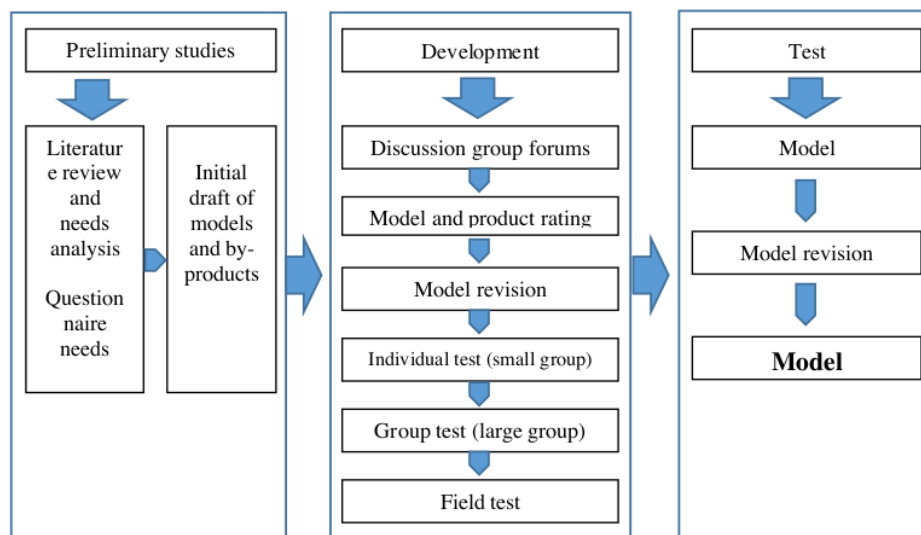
Preliminary studies

Literature review and needs analysis

Questionnaire needs

Initial draft of models and by-products

Development

Discussion group forums

Model and product rating

Model revision

Individual test (small group)

Group test (large group)

Field test

Test

Model

Model revision

**Model**